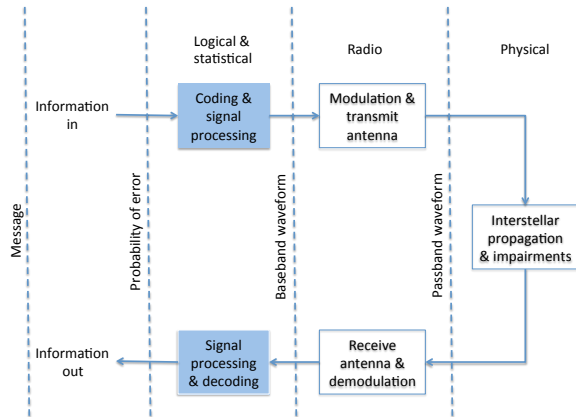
Logical & statistical

Radio

Physical

Message

Information in

Coding & signal processing

Modulation & transmit antenna

Probability of error

Baseband waveform

Passband waveform

Interstellar propagation & impairments

Information out

Signal processing & decoding

Receive antenna & demodulation